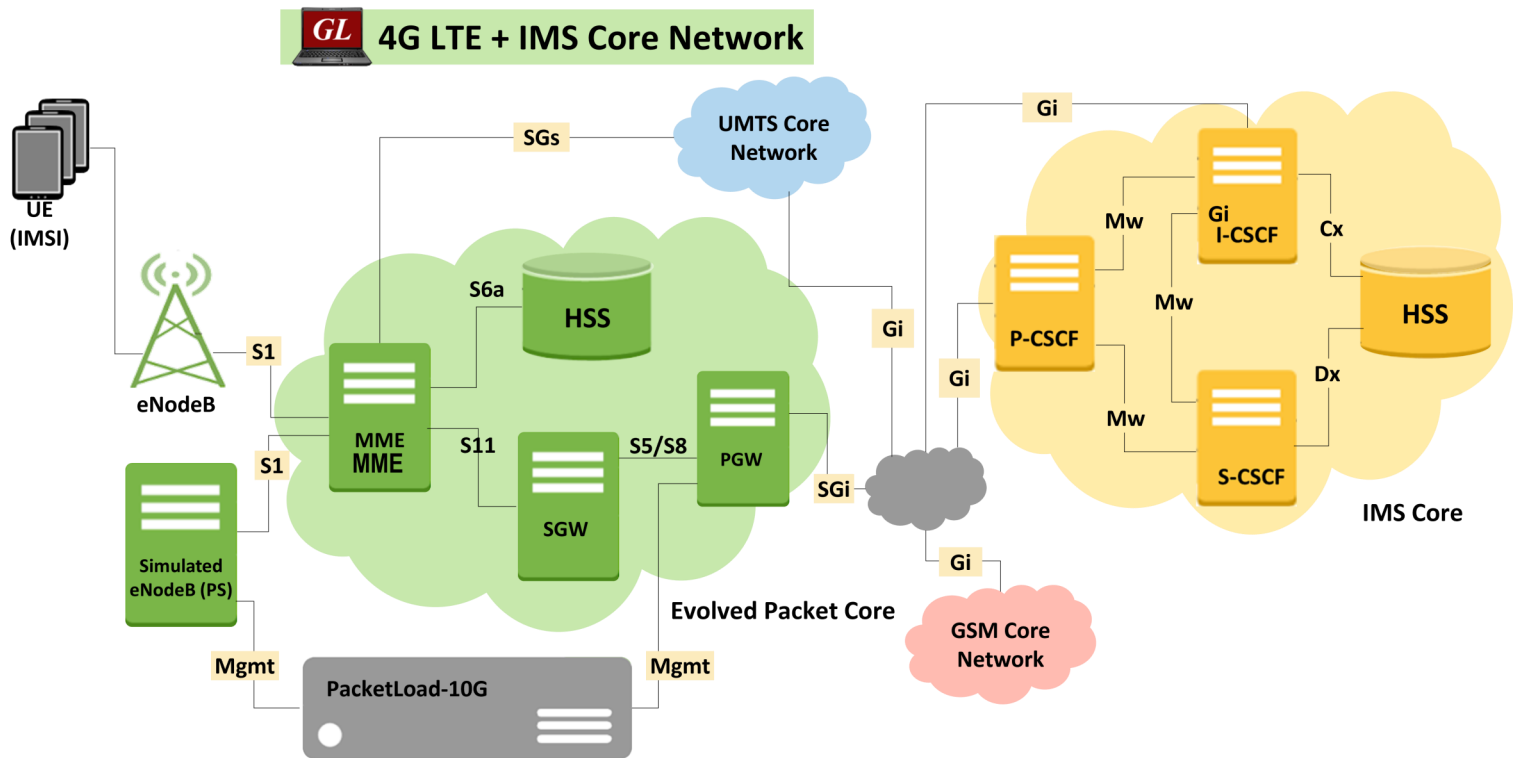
GL 4G LTE + IMS Core Network

UE (IMSI)

eNodeB

S1

SGs

UMTS Core Network

Gi

S6a

HSS

MME
MME

S11

SGW

S5/S8

PGW

SGi

Gi

S1

Simulated eNodeB (PS)

Evolved Packet Core

Mgmt

PacketLoad-10G

Mgmt

Gi

GSM Core Network

Gi

Mw

Gi
I-CSCF

Cx

P-CSCF

Mw

HSS

Mw

Dx

S-CSCF

IMS Core